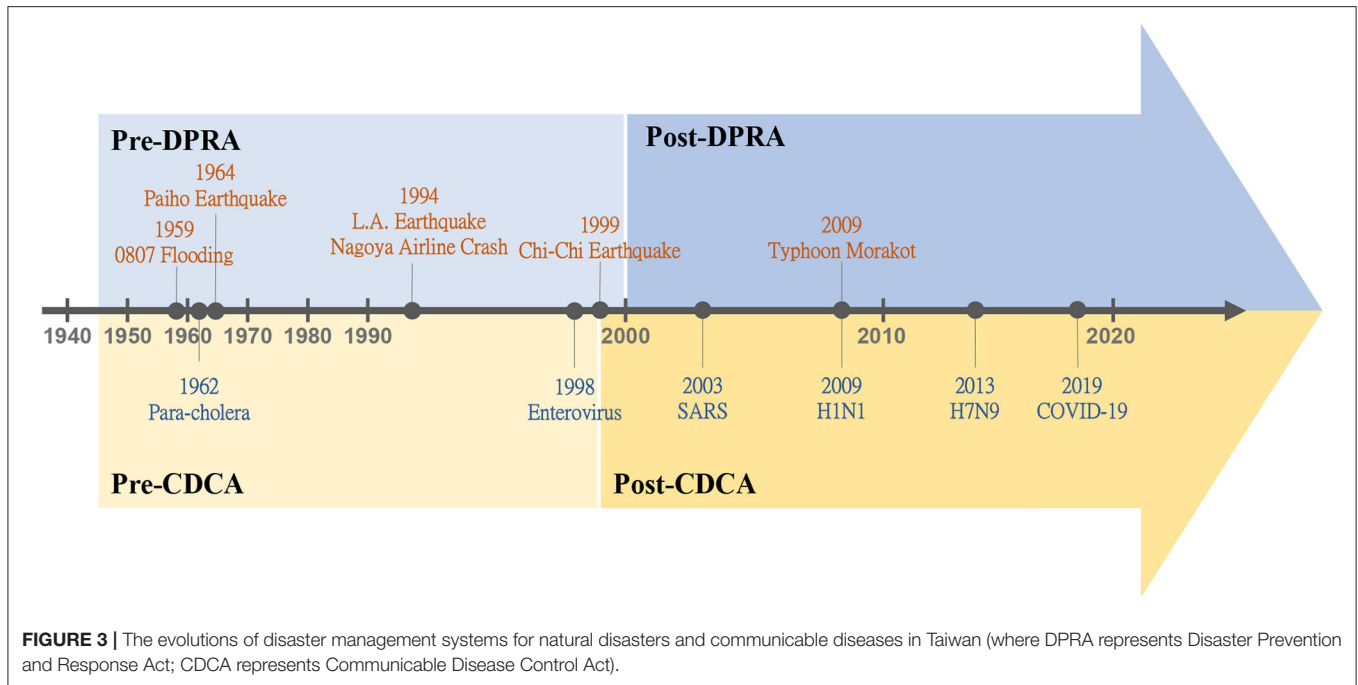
Pre-DPRA

Post-DPRA

1964
Paiho Earthquake

1959
0807 Flooding

1994
L.A. Earthquake
Nagoya Airline Crash

1999
Chi-Chi Earthquake

2009
Typhoon Morakot

1940 1950 1960 1970 1980 1990 2000 2010 2020

1962
Para-cholera

1998
Enterovirus

2003
SARS

2009
H1N1

2013
H7N9

2019
COVID-19

Pre-CDCA

Post-CDCA

**FIGURE 3 |** The evolutions of disaster management systems for natural disasters and communicable diseases in Taiwan (where DPRA represents Disaster Prevention and Response Act; CDCA represents Communicable Disease Control Act).